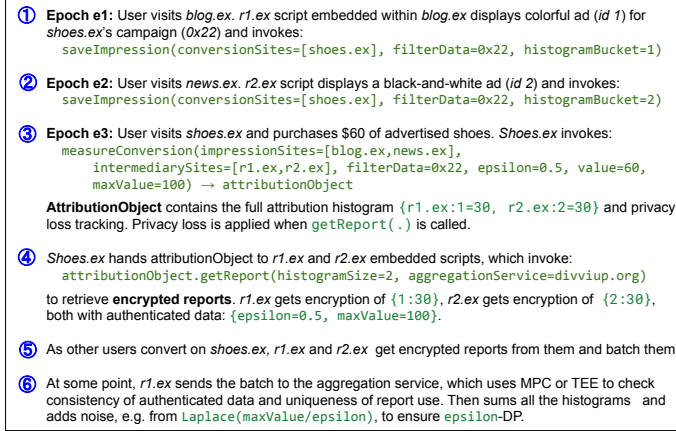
① **Epoch e1:** User visits *blog.ex*. *r1.ex* script embedded within *blog.ex* displays colorful ad (*id 1*) for *shoes.ex*'s campaign (*0x22*) and invokes:
saveImpression(conversionSites=[shoes.ex], filterData=0x22, histogramBucket=1)

② **Epoch e2:** User visits *news.ex*. *r2.ex* script displays a black-and-white ad (*id 2*) and invokes:
saveImpression(conversionSites=[shoes.ex], filterData=0x22, histogramBucket=2)

③ **Epoch e3:** User visits *shoes.ex* and purchases $60 of advertised shoes. *Shoes.ex* invokes:
measureConversion(impressionSites=[blog.ex,news.ex], intermediarySites=[r1.ex,r2.ex], filterData=0x22, epsilon=0.5, value=60, maxValue=100) → attributionObject

**AttributionObject** contains the full attribution histogram {r1.ex:1=30, r2.ex:2=30} and privacy loss tracking. Privacy loss is applied when getReport(.) is called.

④ *Shoes.ex* hands attributionObject to *r1.ex* and *r2.ex* embedded scripts, which invoke:
attributionObject.getReport(histogramSize=2, aggregationService=divviup.org)
to retrieve **encrypted reports**. *r1.ex* gets encryption of {1:30}, *r2.ex* gets encryption of {2:30}, both with authenticated data: {epsilon=0.5, maxValue=100}.

⑤ As other users convert on *shoes.ex, r1.ex* and *r2.ex* get encrypted reports from them and batch them

⑥ At some point, *r1.ex* sends the batch to the aggregation service, which uses MPC or TEE to check consistency of authenticated data and uniqueness of report use. Then sums all the histograms and adds noise, e.g. from Laplace(maxValue/epsilon), to ensure epsilon-DP.